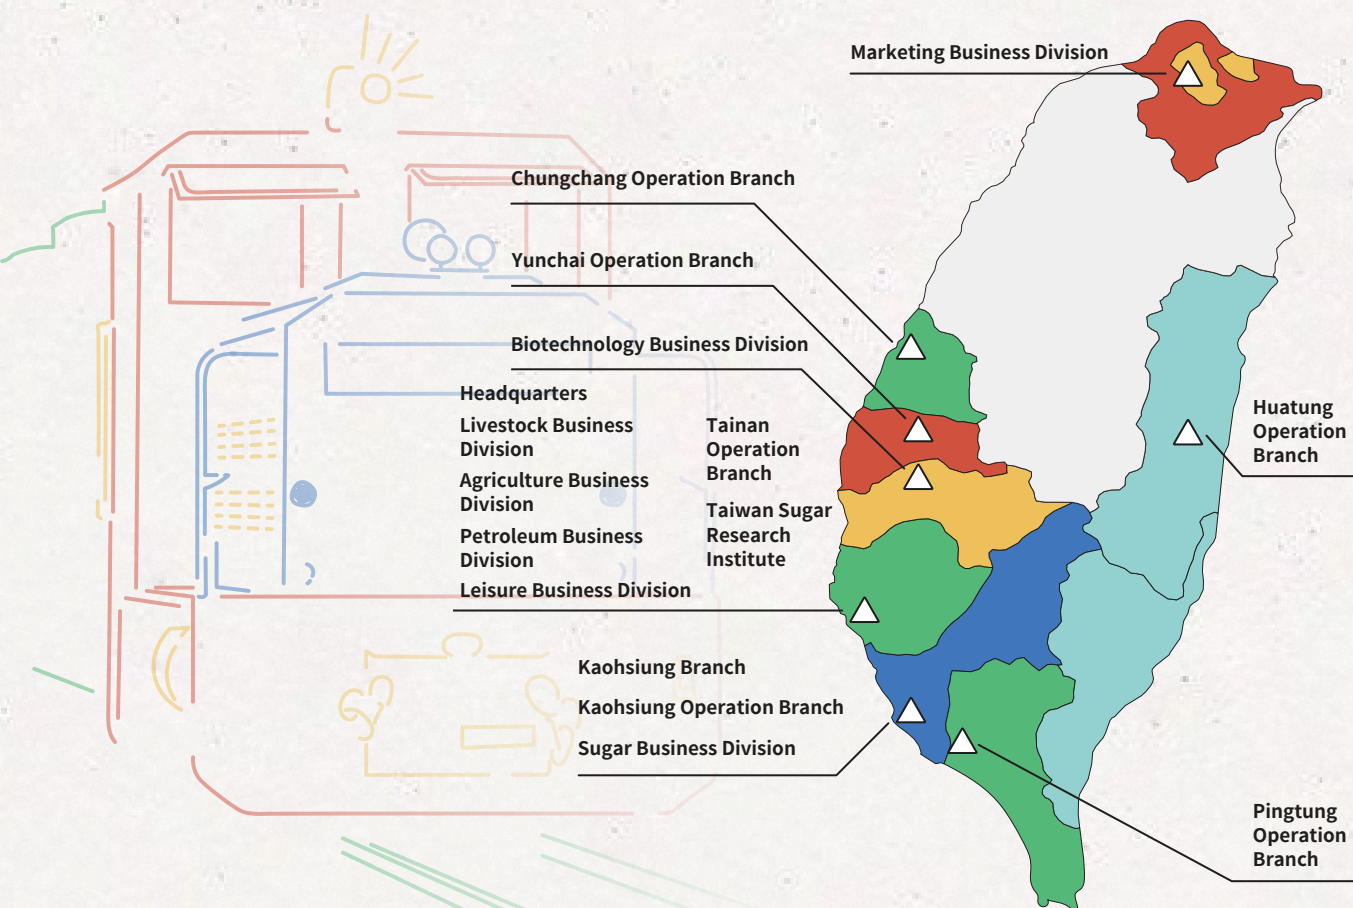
Marketing Business Division

Chungchang Operation Branch

Yunchai Operation Branch

Biotechnology Business Division

Headquarters

Livestock Business Division

Agriculture Business Division

Petroleum Business Division

Leisure Business Division

Tainan Operation Branch

Taiwan Sugar Research Institute

Huatung Operation Branch

Kaohsiung Branch

Kaohsiung Operation Branch

Sugar Business Division

Pingtung Operation Branch